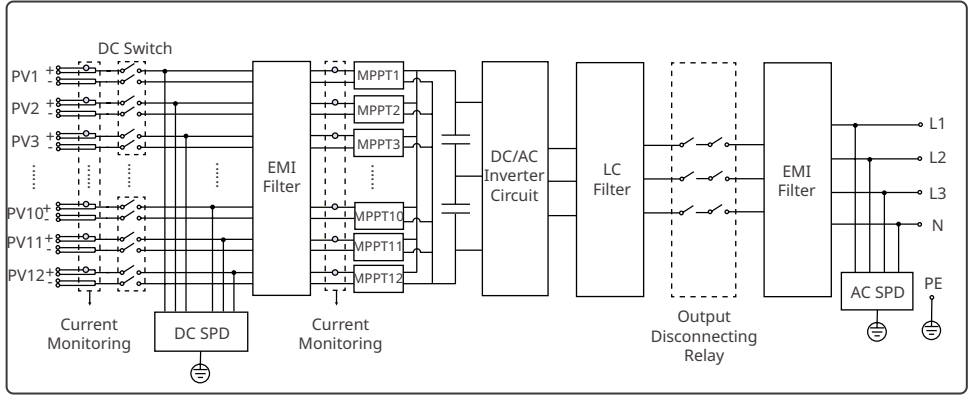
DC Switch

PV1 + -
PV2 + -
PV3 + -
PV10 + -
PV11 + -
PV12 + -

EMI Filter

MPPT1
MPPT2
MPPT3
MPPT10
MPPT11
MPPT12

DC/AC Inverter Circuit

LC Filter

EMI Filter

L1
L2
L3
N

Current Monitoring

DC SPD

Current Monitoring

Output Disconnecting Relay

AC SPD

PE